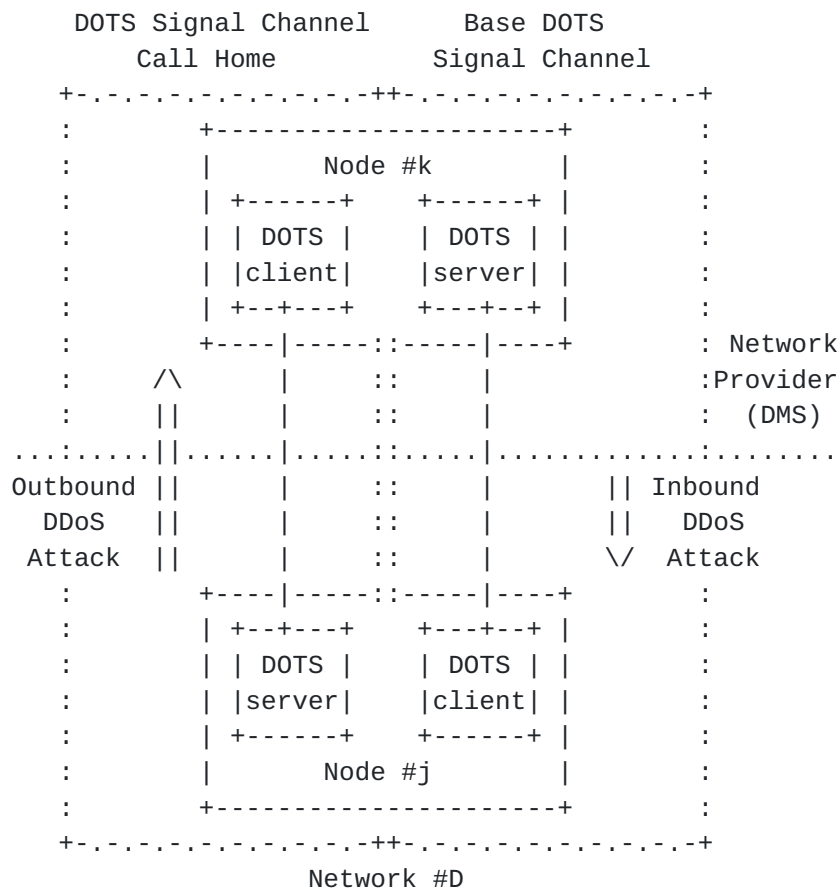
DOTS Signal Channel Call Home

Base DOTS Signal Channel

Node #k

DOTS client

DOTS server

Network Provider (DMS)

Outbound DDoS Attack

Inbound DDoS Attack

DOTS server

DOTS client

Node #j

Network #D